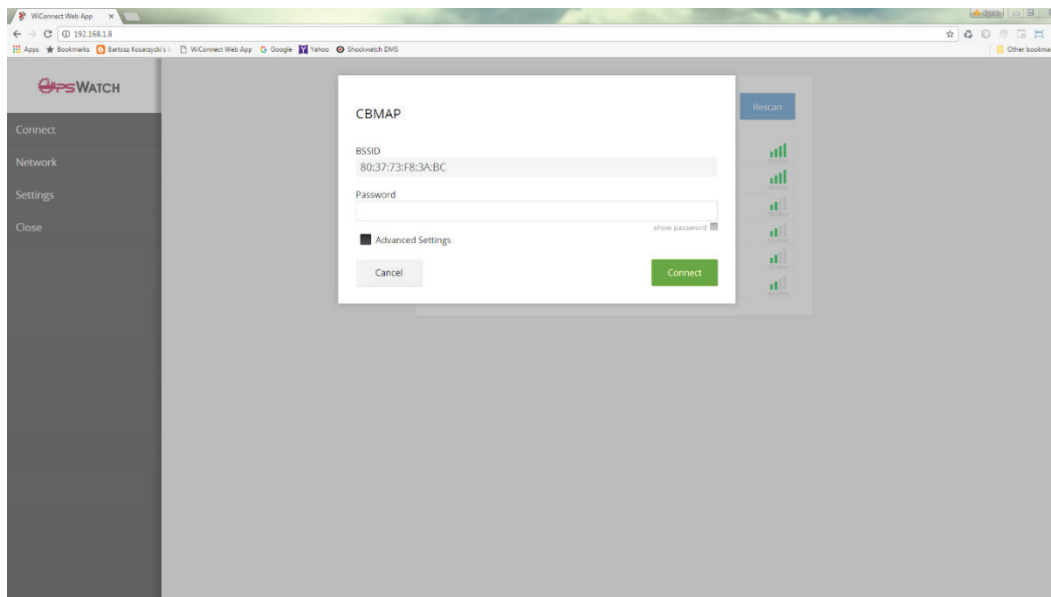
WiConnect Web App ×
192.168.1.8
Apps Bookmarks Bartosz Kosarzycki's WiConnect Web App Google Yahoo Shockwatch DMS
Other bookmarks

GPSWATCH

Connect
Network
Settings
Close

Rescan

CBMAP

BSSID
80:37:73:F8:3A:BC

Password

show password

Advanced Settings

Cancel

Connect